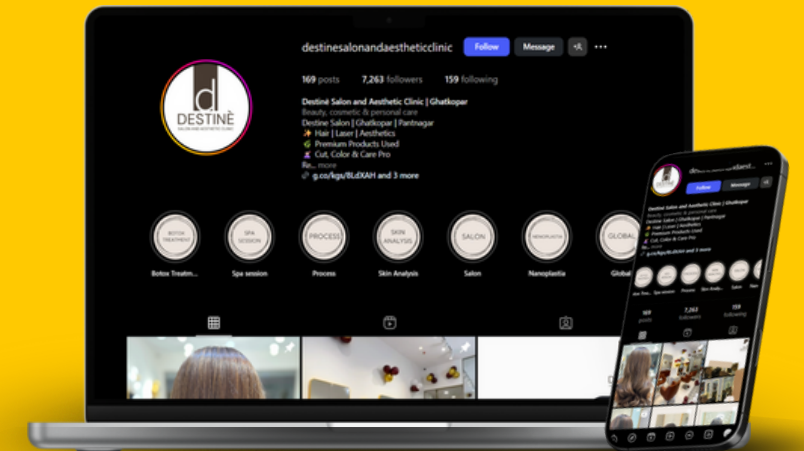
destinesalonandaestheticclinic Follow Message

169 posts 7,263 followers 159 following

Destinè Salon and Aesthetic Clinic | Ghatkopar
Beauty, cosmetic & personal care
Destine Salon | Ghatkopar | Pantnagar
✨ Hair | Laser | Aesthetics
Premium Products Used
Cut, Color & Care Pro
Re... more
g.co/kgs/8LdXAH and 3 more

d
DESTINÈ
SALON AND AESTHETIC CLINIC

BOTOX TREATMENT
Botox Treatm...
SPA SESSION
Spa session
PROCESS
Process
SKIN ANALYSIS
Skin Analysis
SALON
Salon
NANOPLASTIA
Nanoplastia
GLOBAL
Global

destinesalonandaest...
Follow Message
Destinè Salon and Aesthetic Clinic | Ghatkopar
Beauty, Cosmetic & personal care
Destine Salon | Ghatkopar | Pantnagar
Hair | Laser | Aesthetics
Premium Products Used
Cut, Color & Care Pro
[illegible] more
g.co/kgs/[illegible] and 3 more
Botox Treatm... Spa session Process Skin Analy... Salon Nanoplas...
169 posts
7,263 followers
159 following